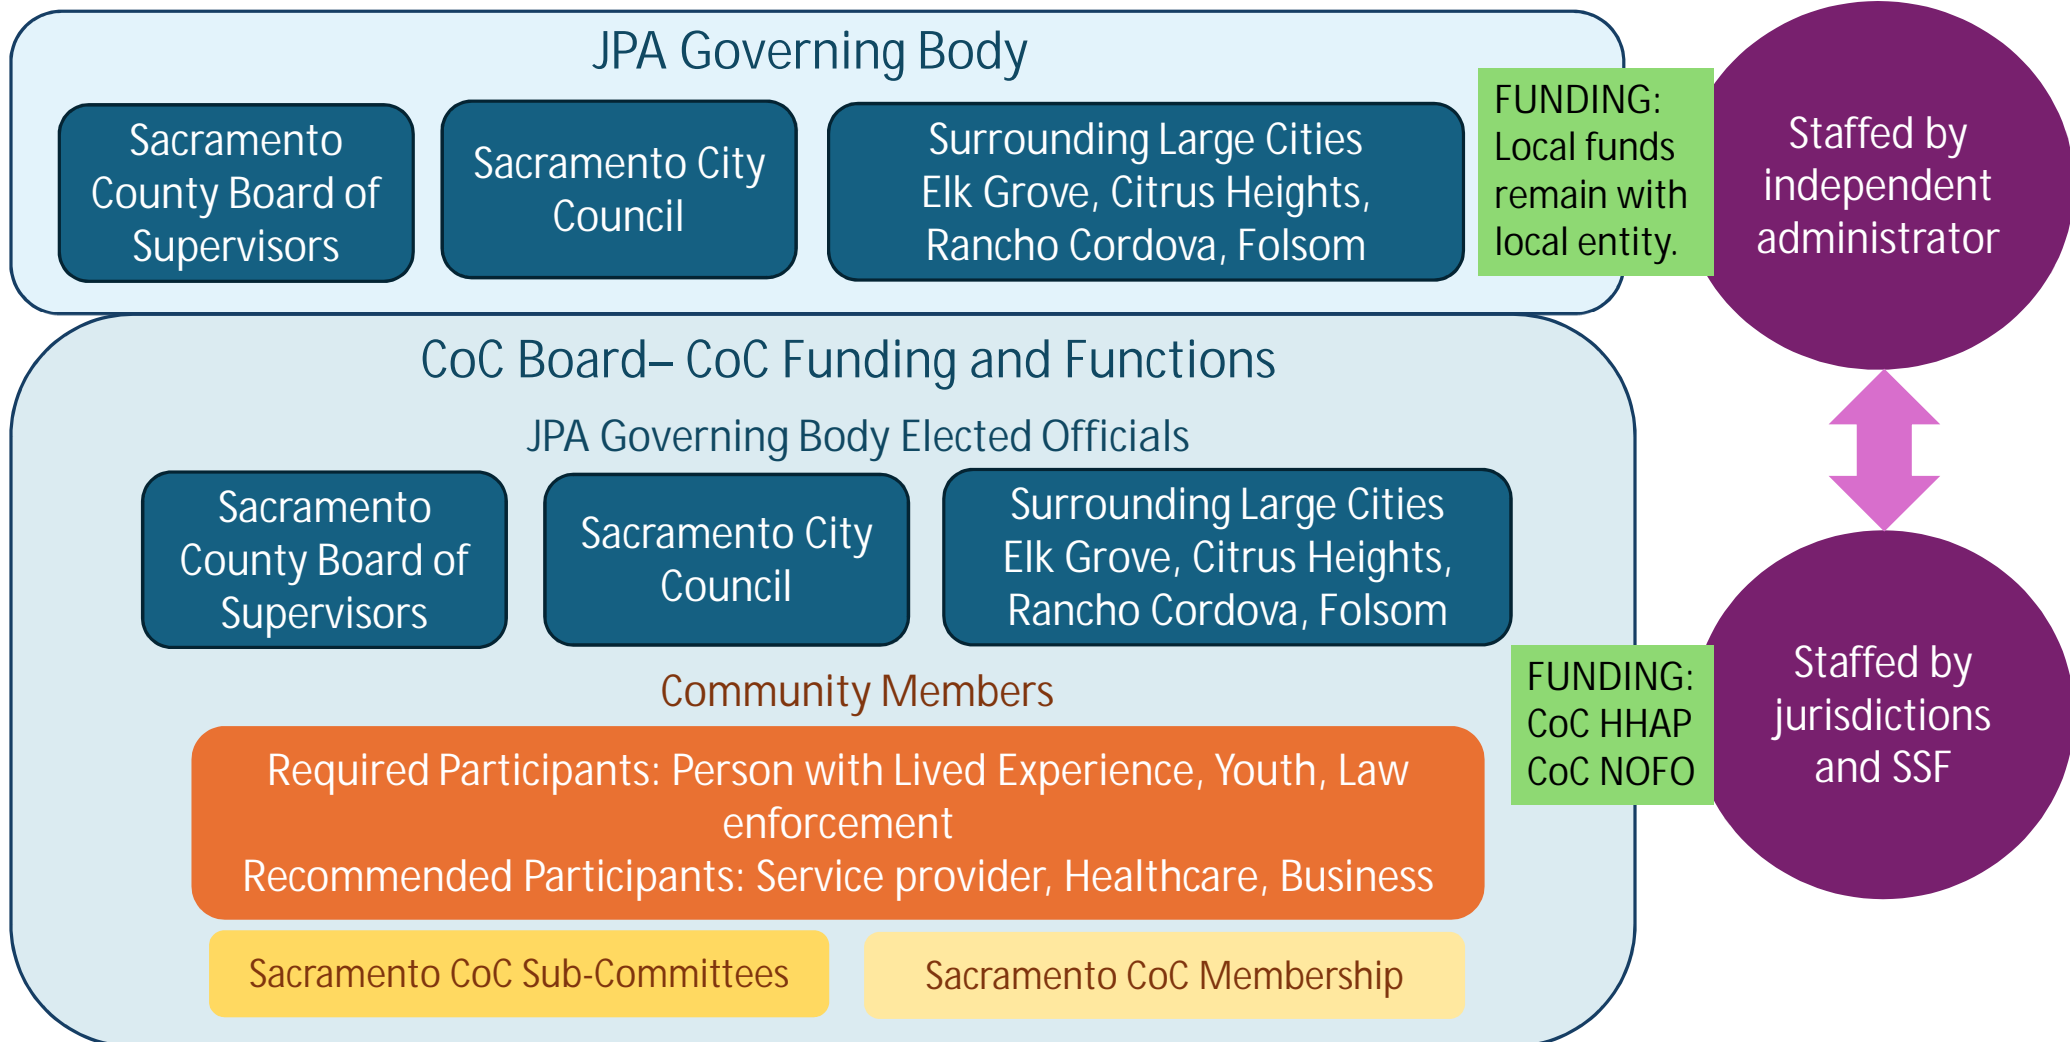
JPA Governing Body

Sacramento County Board of Supervisors

Sacramento City Council

Surrounding Large Cities Elk Grove, Citrus Heights, Rancho Cordova, Folsom

FUNDING: Local funds remain with local entity.

Staffed by independent administrator

CoC Board– CoC Funding and Functions

JPA Governing Body Elected Officials

Sacramento County Board of Supervisors

Sacramento City Council

Surrounding Large Cities Elk Grove, Citrus Heights, Rancho Cordova, Folsom

Community Members

Required Participants: Person with Lived Experience, Youth, Law enforcement
Recommended Participants: Service provider, Healthcare, Business

Sacramento CoC Sub-Committees

Sacramento CoC Membership

FUNDING: CoC HHAP CoC NOFO

Staffed by jurisdictions and SSF